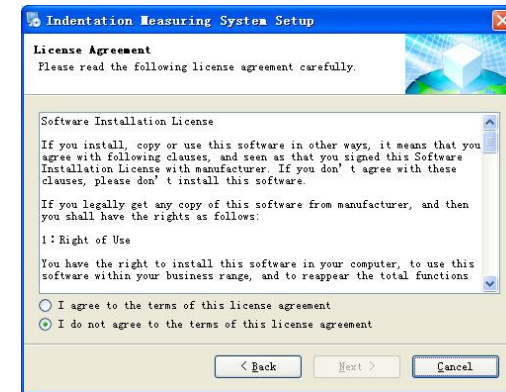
Indentation Measuring System Setup

License Agreement
Please read the following license agreement carefully.

Software Installation License

If you install, copy or use this software in other ways, it means that you agree with following clauses, and seen as that you signed this Software Installation License with manufacturer. If you don' t agree with these clauses, please don' t install this software.

If you legally get any copy of this software from manufacturer, and then you shall have the rights as follows:

1: Right of Use

You have the right to install this software in your computer, to use this software within your business range, and to reappear the total functions

I agree to the terms of this license agreement
I do not agree to the terms of this license agreement

< Back Next > Cancel